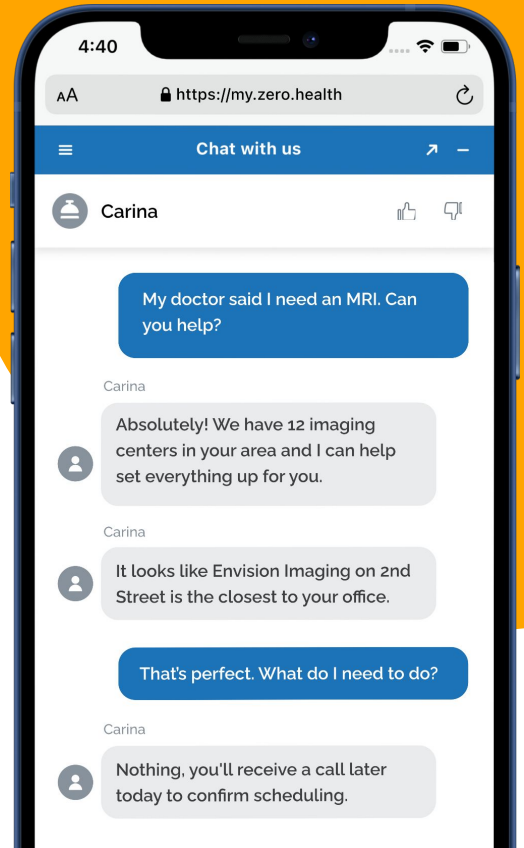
4:40

AA https://my.zero.health

Chat with us

Carina

My doctor said I need an MRI. Can you help?

Carina

Absolutely! We have 12 imaging centers in your area and I can help set everything up for you.

Carina

It looks like Envision Imaging on 2nd Street is the closest to your office.

That's perfect. What do I need to do?

Carina

Nothing, you'll receive a call later today to confirm scheduling.